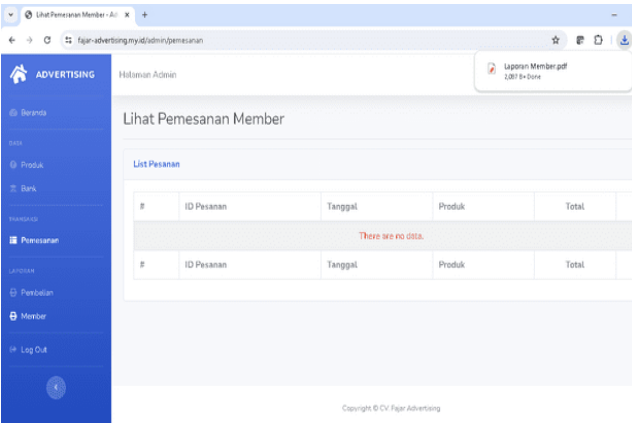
Lihat Pemesanan Member - Ad ×
+
fajar-advertising.my.id/admin/pemesanan
Laporan Member.pdf
2,097 B • Done

ADVERTISING
Halaman Admin

Beranda
DATA
Produk
Bank
TRANSAKSI
Pemesanan
LAPORAN
Pembelian
Member
Log Out

Lihat Pemesanan Member

List Pesanan

| # | ID Pesanan | Tanggal | Produk | Total |
|---|---|---|---|---|
| There are no data. | | | | |
| # | ID Pesanan | Tanggal | Produk | Total |

Copyright © CV. Fajar Advertising